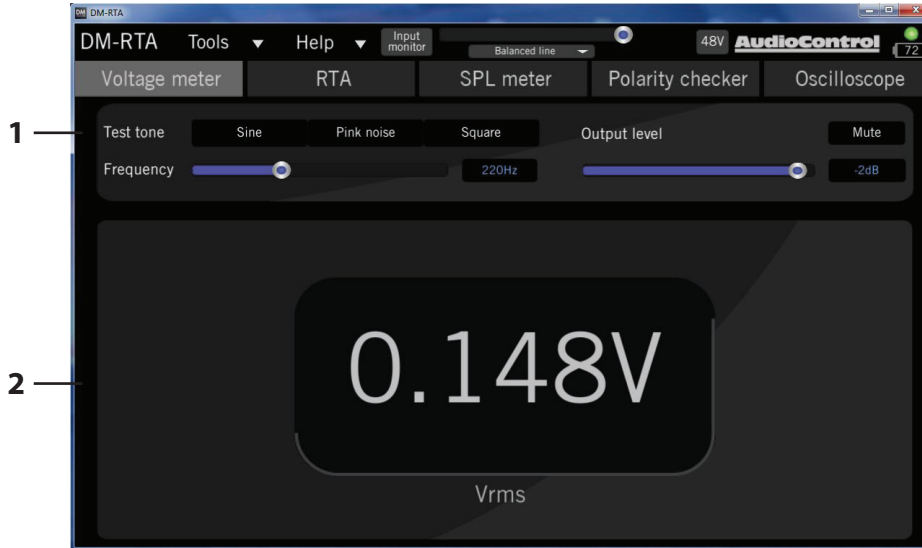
DM DM-RTA

DM-RTA Tools ▼ Help ▼ Input monitor Balanced line 48V AudioControl 72

Voltage meter RTA SPL meter Polarity checker Oscilloscope

1

Test tone Sine Pink noise Square Output level Mute

Frequency 220Hz -2dB

2

0.148V

Vrms